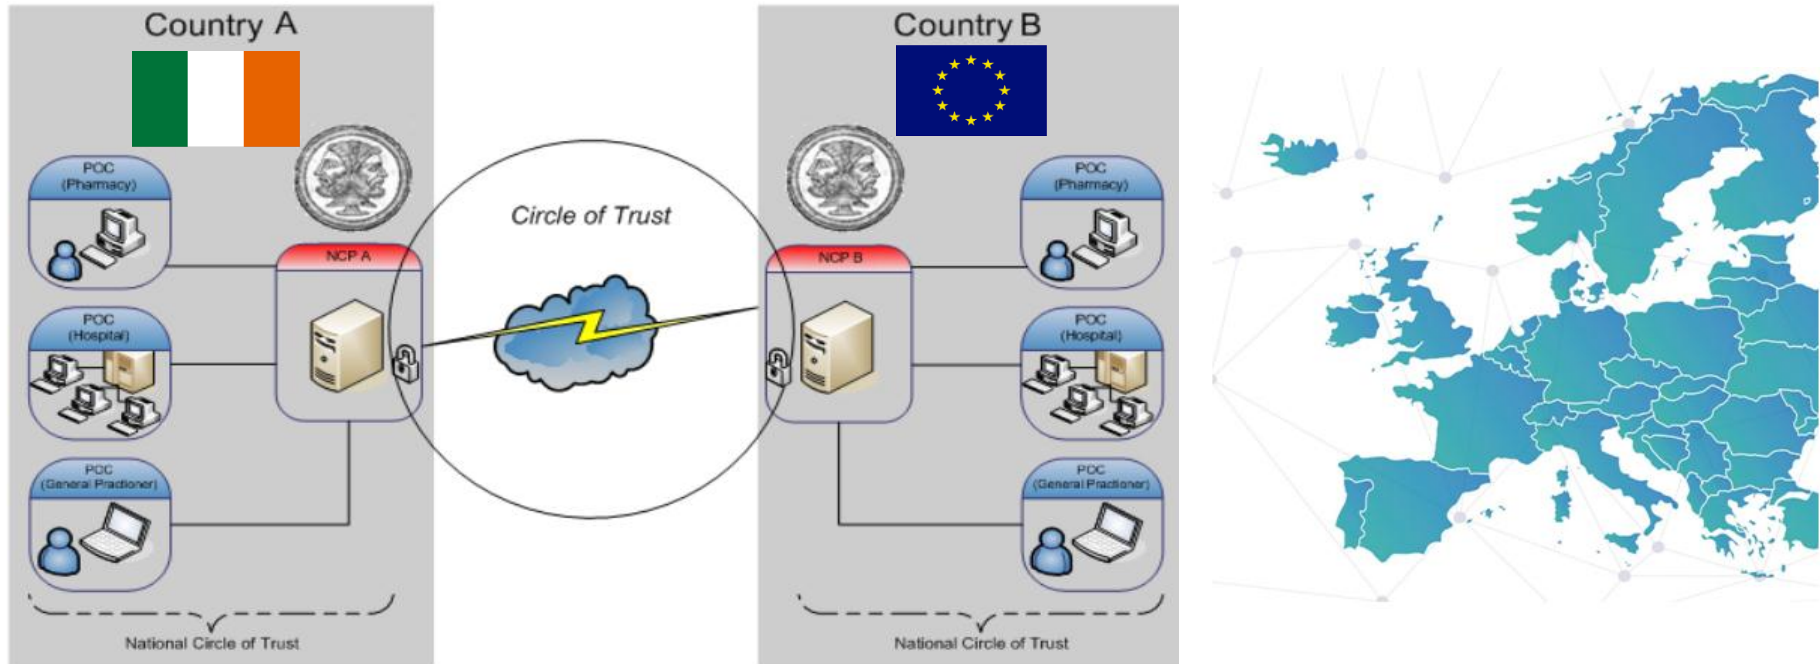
Country A

POC
(Pharmacy)

POC
(Hospital)

POC
(General Practioner)

NCP A

National Circle of Trust

Circle of Trust

Country B

NCP B

POC
(Pharmacy)

POC
(Hospital)

POC
(General Practioner)

National Circle of Trust